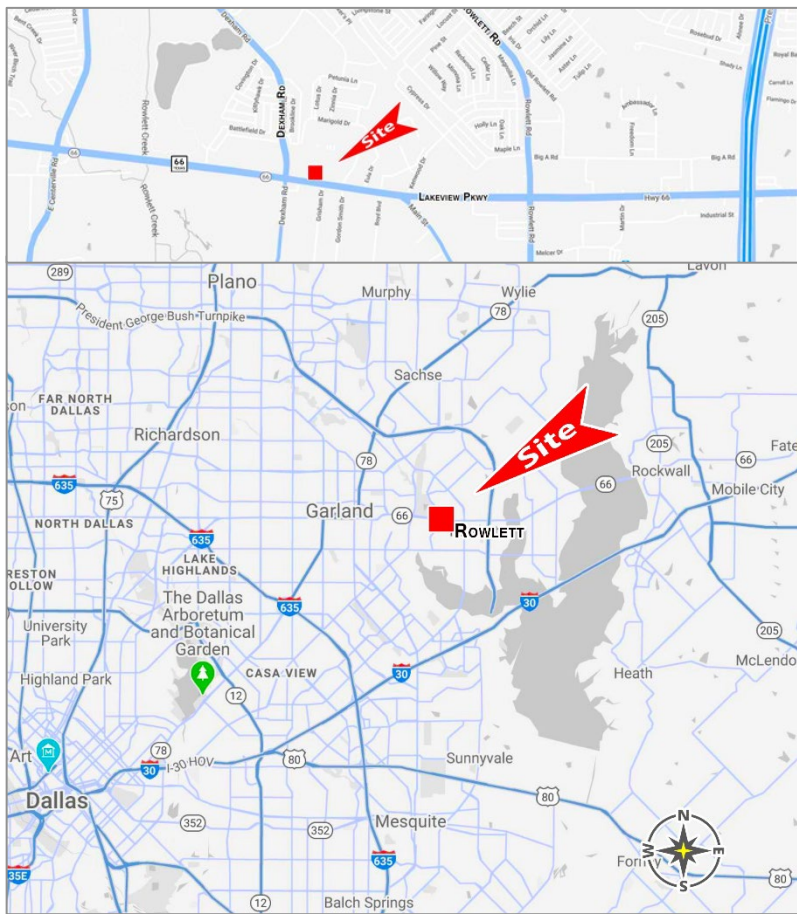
Dexham Rd
Rowlett Rd
Site
66
Lakeview Pkwy
Rowlett Creek
Petunia Ln
Marigold Dr
Battlefield Dr
Holly Ln
Maple Ln
Big A Rd
Hwy 66
Industrial St
Main St
Melcer Dr

289
Plano
Murphy
Wylie
78
205
President George Bush Turnpike
Sachse
FAR NORTH DALLAS
Richardson
78
Site
205
Rockwall
66
Mobile City
635
75
Garland
66
Rowlett
NORTH DALLAS
635
LAKE HIGHLANDS
30
The Dallas Arboretum and Botanical Garden
635
205
University Park
McLendo
Highland Park
CASA VIEW
12
30
Heath
Art
78
30
I-30 HOV
80
Sunnyvale
Dallas
80
352
352
Mesquite
635
Forney
35E
12
Balch Springs
80
N
E
S
W